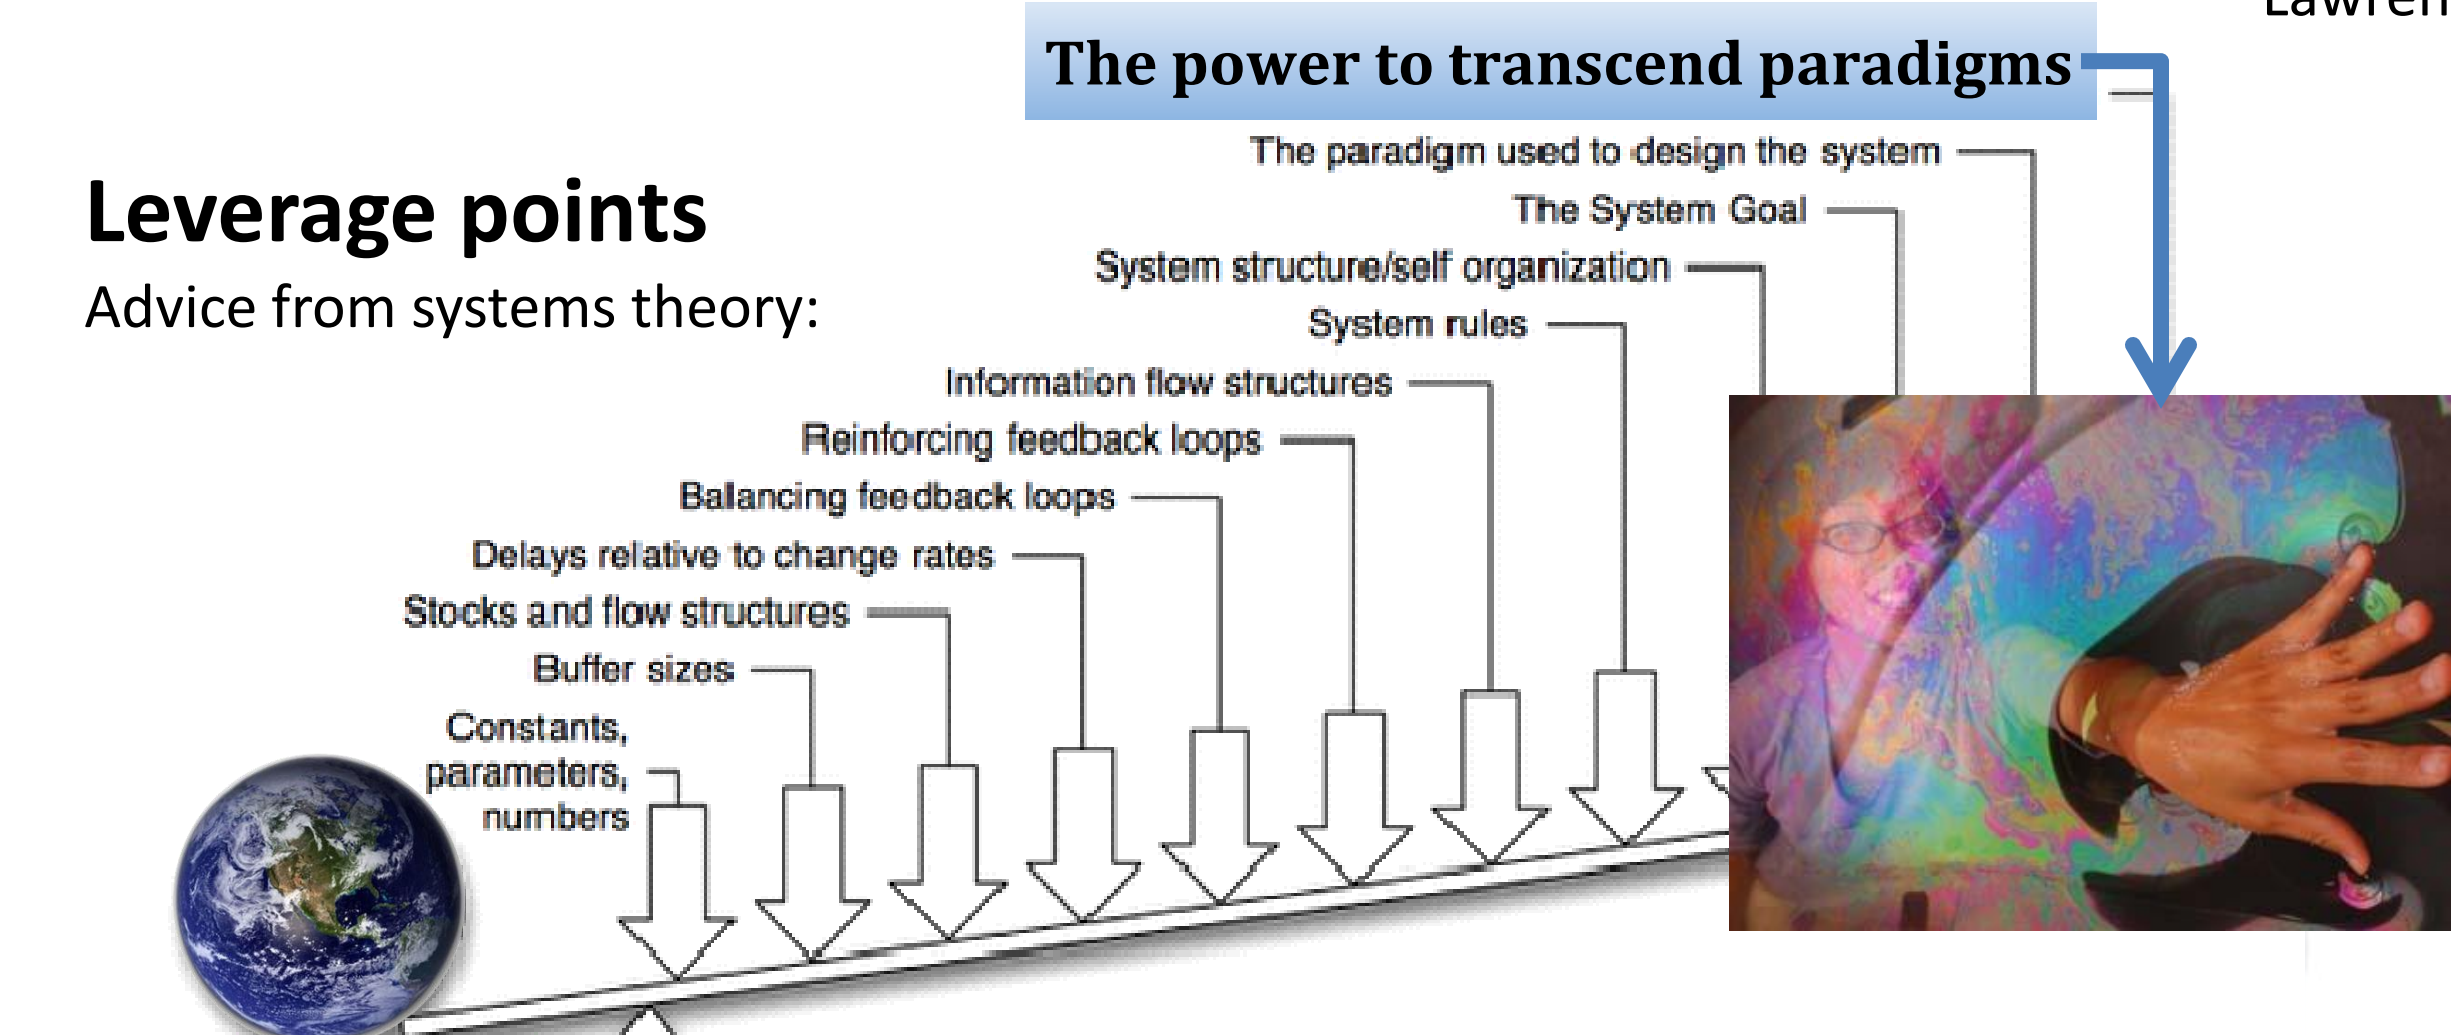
Lawren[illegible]

The power to transcend paradigms

Leverage points

Advice from systems theory:

The paradigm used to design the system

The System Goal

System structure/self organization

System rules

Information flow structures

Reinforcing feedback loops

Balancing feedback loops

Delays relative to change rates

Stocks and flow structures

Buffer sizes

Constants, parameters, numbers